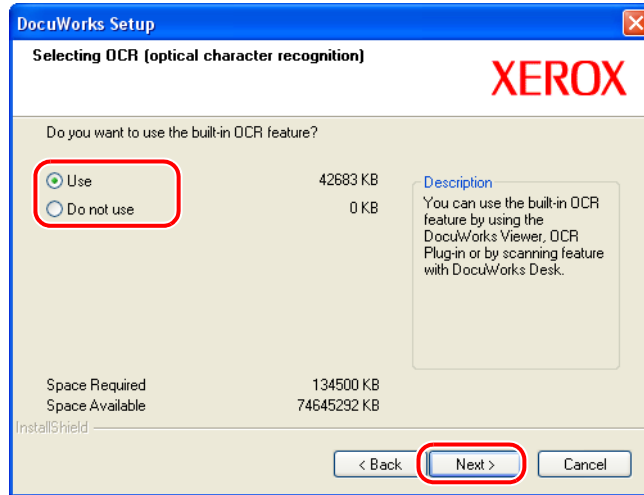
DocuWorks Setup

Selecting OCR (optical character recognition)

XEROX

Do you want to use the built-in OCR feature?

Use 42683 KB

Do not use 0 KB

Description

You can use the built-in OCR feature by using the DocuWorks Viewer, OCR Plug-in or by scanning feature with DocuWorks Desk.

Space Required 134500 KB

Space Available 74645292 KB

InstallShield

< Back

Next >

Cancel